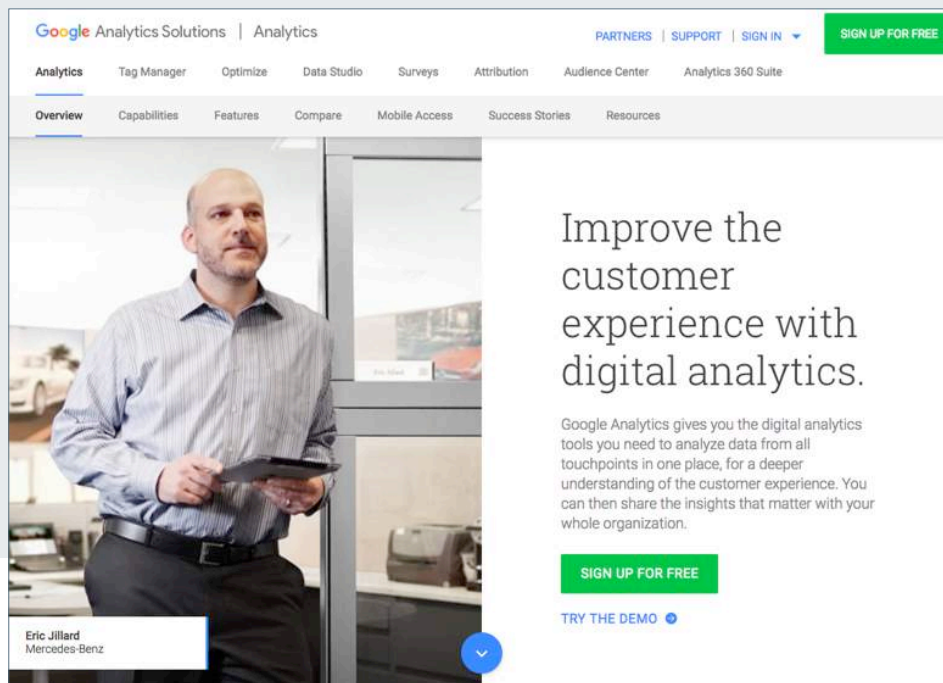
Google Analytics Solutions | Analytics

PARTNERS | SUPPORT | SIGN IN

SIGN UP FOR FREE

Analytics Tag Manager Optimize Data Studio Surveys Attribution Audience Center Analytics 360 Suite

Overview Capabilities Features Compare Mobile Access Success Stories Resources

Improve the customer experience with digital analytics.

Google Analytics gives you the digital analytics tools you need to analyze data from all touchpoints in one place, for a deeper understanding of the customer experience. You can then share the insights that matter with your whole organization.

SIGN UP FOR FREE

TRY THE DEMO

Eric Jillard
Mercedes-Benz